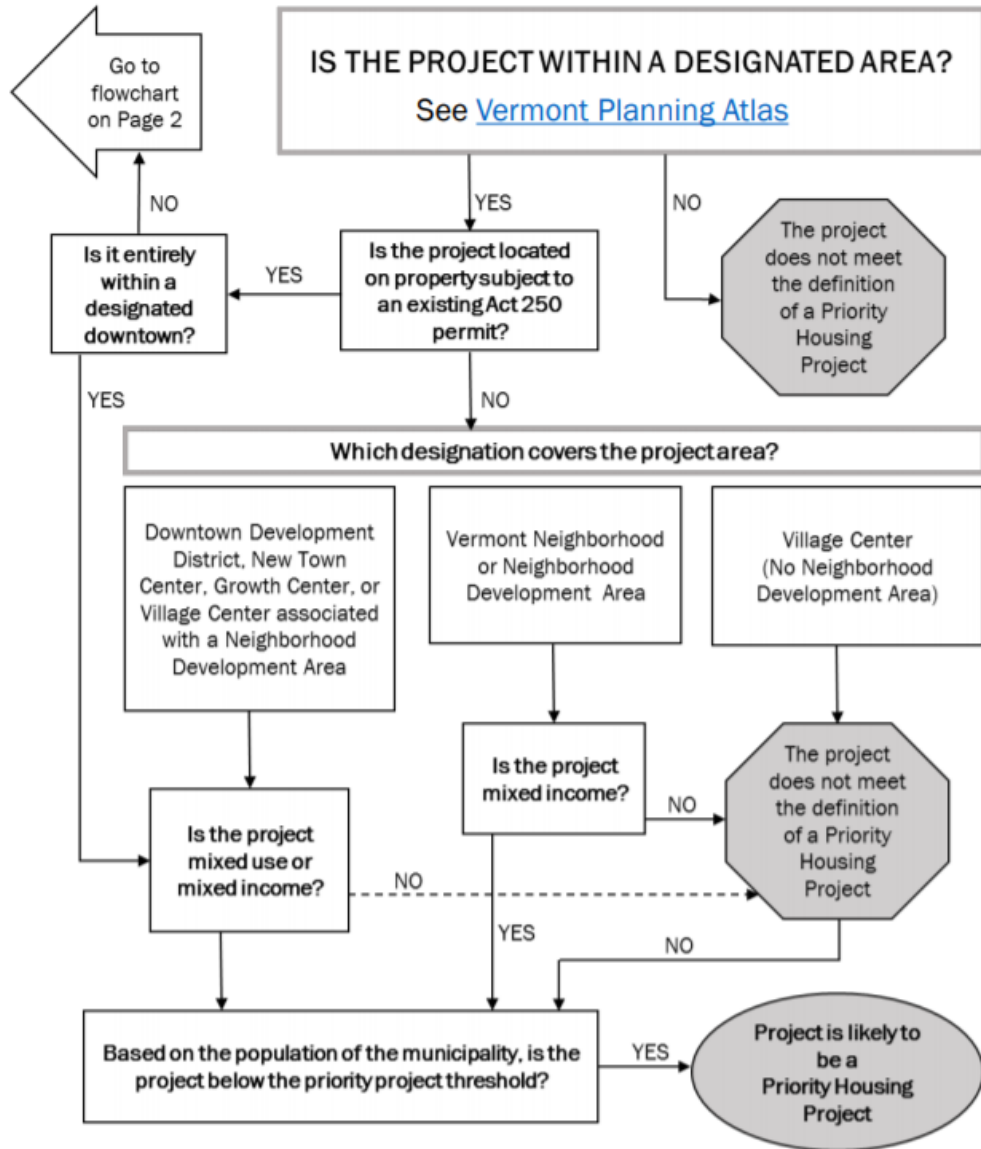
IS THE PROJECT WITHIN A DESIGNATED AREA?
See Vermont Planning Atlas

Go to flowchart on Page 2

NO

YES

NO

Is it entirely within a designated downtown?

YES

Is the project located on property subject to an existing Act 250 permit?

The project does not meet the definition of a Priority Housing Project

YES

NO

Which designation covers the project area?

Downtown Development District, New Town Center, Growth Center, or Village Center associated with a Neighborhood Development Area

Vermont Neighborhood or Neighborhood Development Area

Village Center (No Neighborhood Development Area)

Is the project mixed income?

NO

The project does not meet the definition of a Priority Housing Project

Is the project mixed use or mixed income?

NO

YES

NO

Based on the population of the municipality, is the project below the priority project threshold?

YES

Project is likely to be a Priority Housing Project